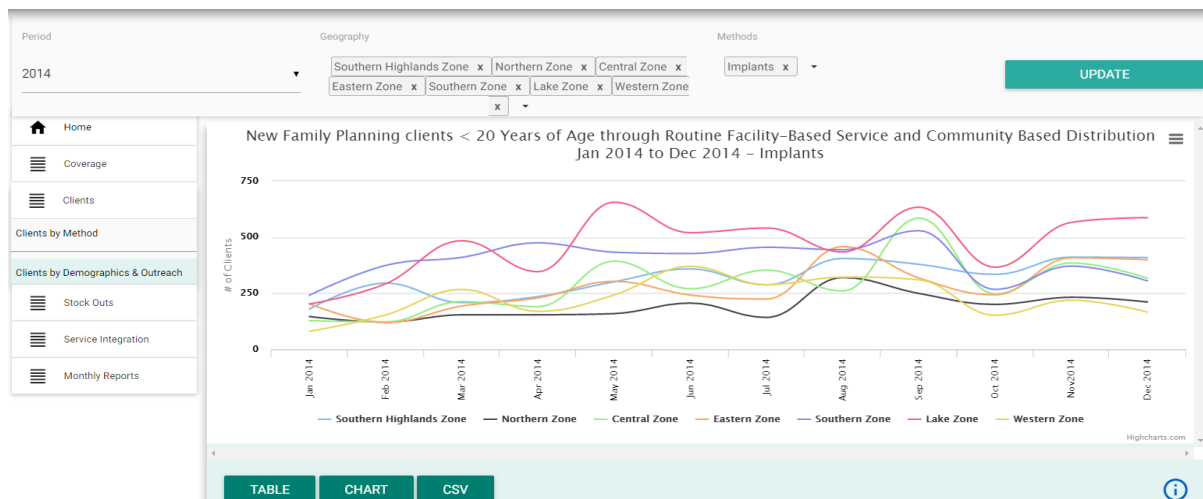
Period

2014

Geography

Southern Highlands Zone x Northern Zone x Central Zone x Eastern Zone x Southern Zone x Lake Zone x Western Zone x

Methods

Implants x

UPDATE

Home

Coverage

Clients

Clients by Method

Clients by Demographics & Outreach

Stock Outs

Service Integration

Monthly Reports

New Family Planning clients < 20 Years of Age through Routine Facility-Based Service and Community Based Distribution
Jan 2014 to Dec 2014 - Implants

750
500
250
0

# of Clients

Jan 2014
Feb 2014
Mar 2014
Apr 2014
May 2014
Jun 2014
Jul 2014
Aug 2014
Sep 2014
Oct 2014
Nov2014
Dec 2014

Southern Highlands Zone
Northern Zone
Central Zone
Eastern Zone
Southern Zone
Lake Zone
Western Zone

Highcharts.com

TABLE
CHART
CSV